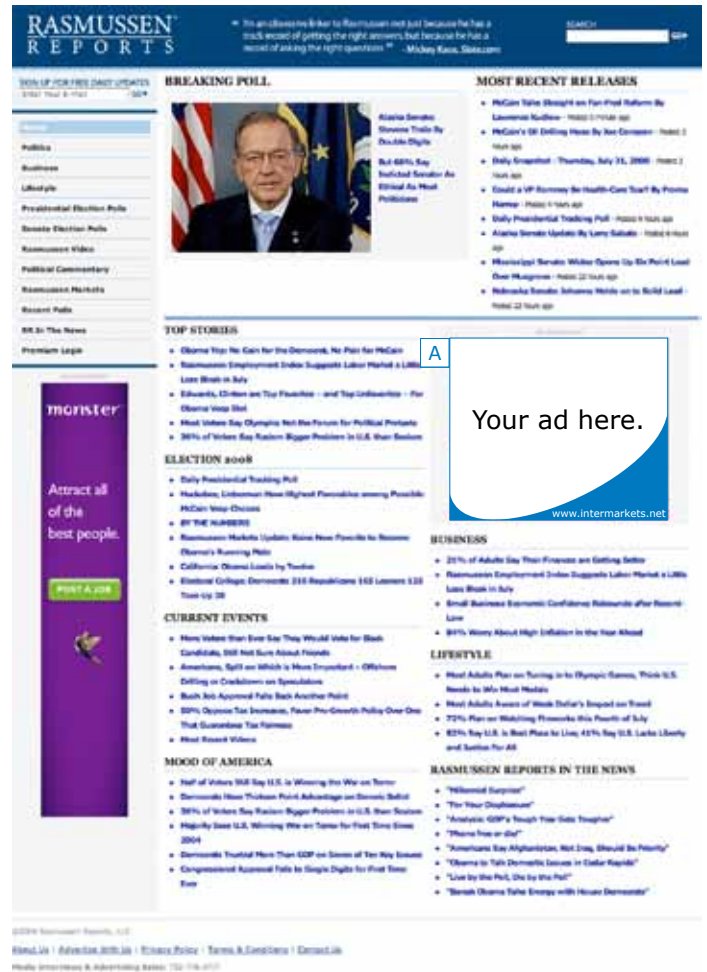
RASMUSSEN REPORTS

"I'm an obsessive linker to Rasmussen not just because he has a track record of getting the right answers, but because he has a record of asking the right questions." —Mickey Kaus, Slate.com

SEARCH

GO

SIGN UP FOR FREE DAILY UPDATES

GO

Home

Politics

Business

Lifestyle

Presidential Election Polls

Senate Election Polls

Rasmussen Video

Political Commentary

Rasmussen Markets

Recent Polls

RR In The News

Premium Login

monster

Attract all of the best people.

POST A JOB

BREAKING POLL

Alaska Senate: Stevens Trails By Double Digits

But 68% Say Indicted Senator As Ethical As Most Politicians

MOST RECENT RELEASES

McCain Talks Straight on Fan-Fired Reform By Lawrence Kudlow

McCain's Oil Drilling Move By Joe Conason

Daily Snapshot - Thursday, July 31, 2008

Could a VP Romney Be Health-Care Tsar? By Froma Harrop

Daily Presidential Tracking Poll

Alaska Senate Update By Larry Sabato

Mississippi Senate: Wicker Opens Up Six Point Lead Over Musgrove

Nebraska Senate: Johanns Holds on to Solid Lead

TOP STORIES

Obama Trip: No Gain for the Democrat, No Pain for McCain

Rasmussen Employment Index Suggests Labor Market a Little Less Bleak in July

Edwards, Clinton are Top Favorites - and Top Unfavorites - For Obama Veep Slot

Most Voters Say Olympics Not the Forum for Political Protests

36% of Voters Say Racism Bigger Problem in U.S. than Sexism

ELECTION 2008

Daily Presidential Tracking Poll

Huckabee, Lieberman Have Highest Favorables among Possible McCain Veep Choices

BY THE NUMBERS

Rasmussen Markets Update: Kaine Now Favorite to Become Obama's Running Mate

California: Obama Leads by Twelve

Electoral College: Democrats 210 Republicans 165 Leaners 125 Toss-Up 38

CURRENT EVENTS

More Voters than Ever Say They Would Vote for Black Candidate, Still Not Sure About Friends

Americans, Split on Which is More Important - Offshore Drilling or Crackdown on Speculators

Bush Job Approval Falls Back Another Point

60% Oppose Tax Increases, Favor Pro-Growth Policy Over One That Guarantees Tax Fairness

Most Recent Videos

MOOD OF AMERICA

Half of Voters Still Say U.S. is Winning the War on Terror

Democrats Have Thirteen Point Advantage on Generic Ballot

36% of Voters Say Racism Bigger Problem in U.S. than Sexism

Majority Says U.S. Winning War on Terror for First Time Since 2004

Democrats Trusted More Than GOP on Seven of Ten Key Issues

Congressional Approval Falls to Single Digits for First Time Ever

A

Your ad here.

www.intermarkets.net

BUSINESS

21% of Adults Say Their Finances are Getting Better

Rasmussen Employment Index Suggests Labor Market a Little Less Bleak in July

Small Business Economic Confidence Rebounds after Record Low

84% Worry About High Inflation in the Year Ahead

LIFESTYLE

Most Adults Plan on Tuning in to Olympic Games, Think U.S. Needs to Win Most Medals

Most Adults Aware of Weak Dollar's Impact on Travel

72% Plan on Watching Fireworks this Fourth of July

63% Say U.S. is Best Place to Live, 41% Say U.S. Lacks Liberty and Justice For All

RASMUSSEN REPORTS IN THE NEWS

"Millennial Surprise"

"For Your Displeasure"

"Analysis: GOP's Tough Year Gets Tougher"

"Obama free or die"

"Americans Say Afghanistan, Not Iraq, Should Be Priority"

"Obama to Talk Domestic Issues in Cedar Rapids"

"Live by the Poll, Die by the Poll"

"Senate Obama Talks Energy with House Democrats"

©2008 Rasmussen Reports, LLC

About Us | Advertise With Us | Privacy Policy | Terms & Conditions | Contact Us

Media Interviews & Advertising Sales: 732-776-9777